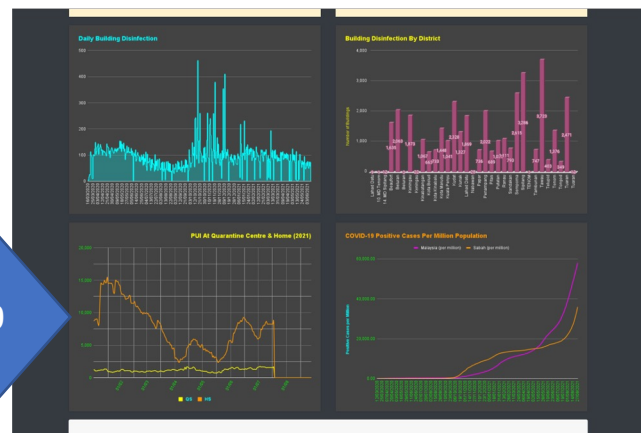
Daily Building Disinfection

500
400
300
200
100
0

Building Disinfection By District

4,000
3,000
2,000
1,000
0

Number of Buildings

1,606
1,876
1,267
1,496
1,241
2,326
1,527
1,868
2,032
1,021
3,299
2,616
3,728
1,376
2,471

PUI At Quarantine Centre & Home (2021)

20,000
15,000
10,000
5,000
0

QS
HS

COVID-19 Positive Cases Per Million Population

Malaysia (per million)
Sabah (per million)

60,000.00
40,000.00
20,000.00
0.00

Positive Cases per Million